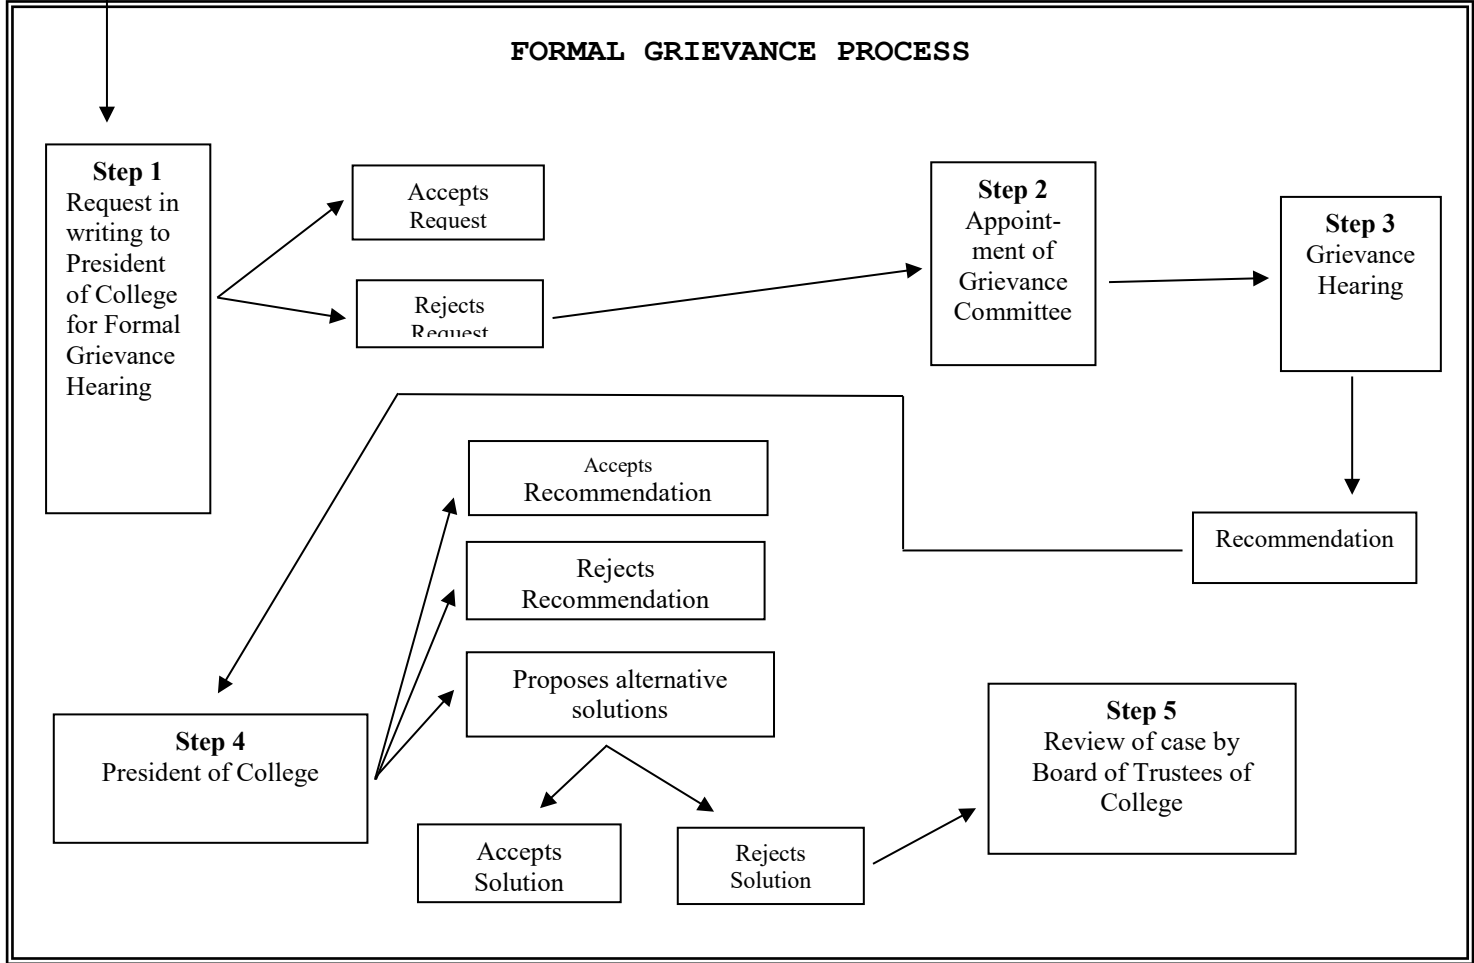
FORMAL GRIEVANCE PROCESS

Step 1
Request in writing to President of College for Formal Grievance Hearing

Accepts Request

Rejects Request

Step 2
Appointment of Grievance Committee

Step 3
Grievance Hearing

Recommendation

Accepts Recommendation

Rejects Recommendation

Proposes alternative solutions

Step 4
President of College

Accepts Solution

Rejects Solution

Step 5
Review of case by Board of Trustees of College